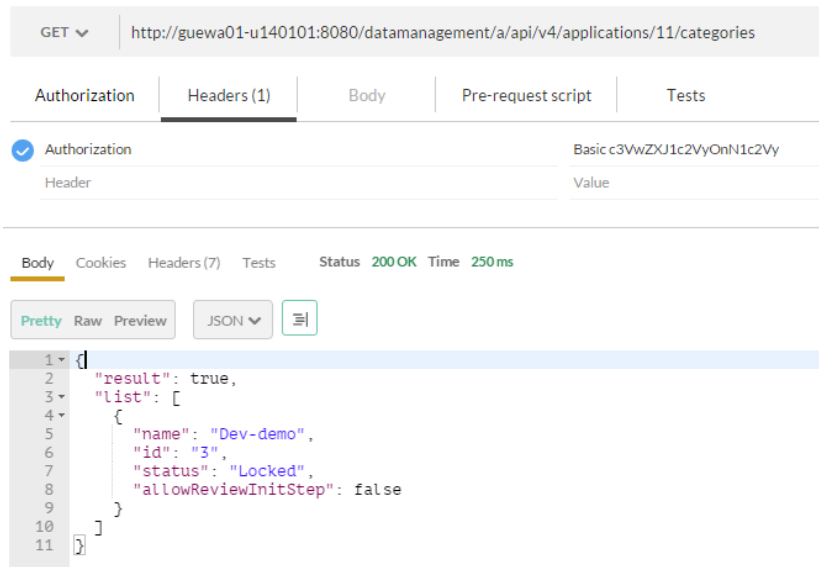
GET
http://guewa01-u140101:8080/datamanagement/a/api/v4/applications/11/categories

Authorization | Headers (1) | Body | Pre-request script | Tests

Authorization    Basic c3VwZXJ1c2VyOnN1c2Vy
Header    Value

Body   Cookies   Headers (7)   Tests   Status 200 OK   Time 250 ms

Pretty   Raw   Preview   JSON

1 {
2   "result": true,
3   "list": [
4     {
5       "name": "Dev-demo",
6       "id": "3",
7       "status": "Locked",
8       "allowReviewInitStep": false
9     }
10   ]
11 }